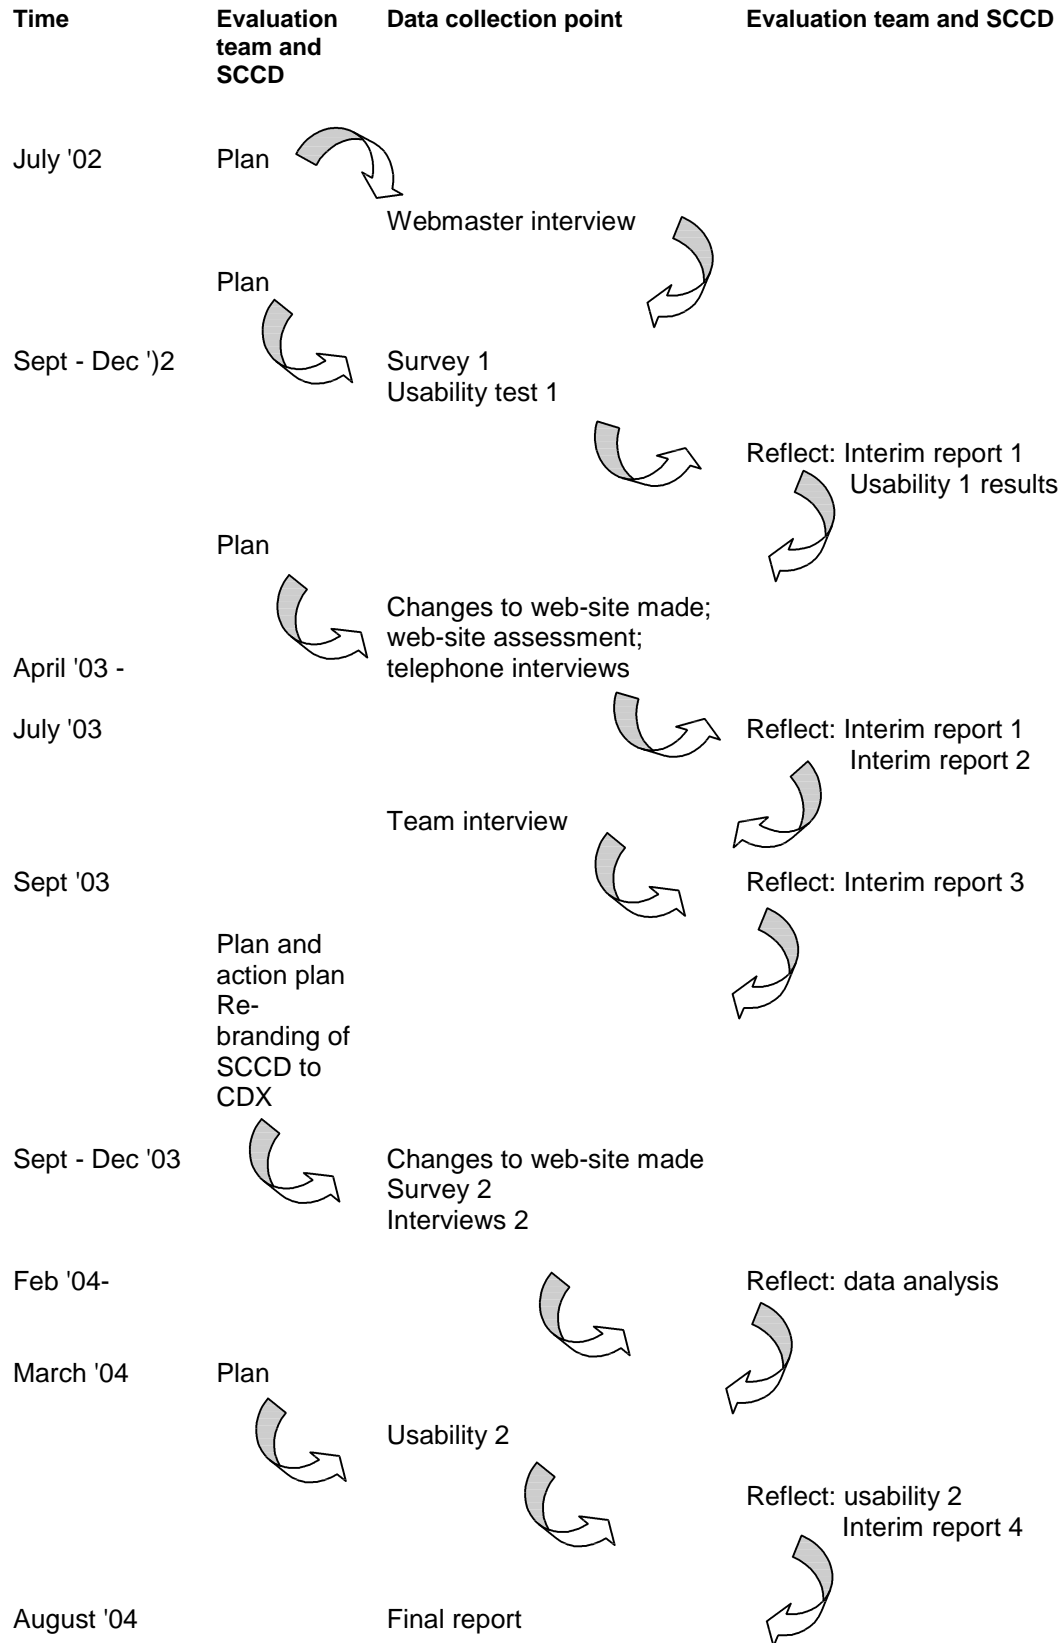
Time

Evaluation team and SCCD

Data collection point

Evaluation team and SCCD

July '02 Plan

Webmaster interview

Plan

Sept - Dec ')2 Survey 1
Usability test 1

Reflect: Interim report 1
Usability 1 results

Plan

Changes to web-site made; web-site assessment; telephone interviews

April '03 -

July '03 Reflect: Interim report 1
Interim report 2

Team interview

Sept '03 Reflect: Interim report 3

Plan and action plan Rebranding of SCCD to CDX

Sept - Dec '03 Changes to web-site made
Survey 2
Interviews 2

Feb '04- Reflect: data analysis

March '04 Plan

Usability 2

Reflect: usability 2
Interim report 4

August '04 Final report